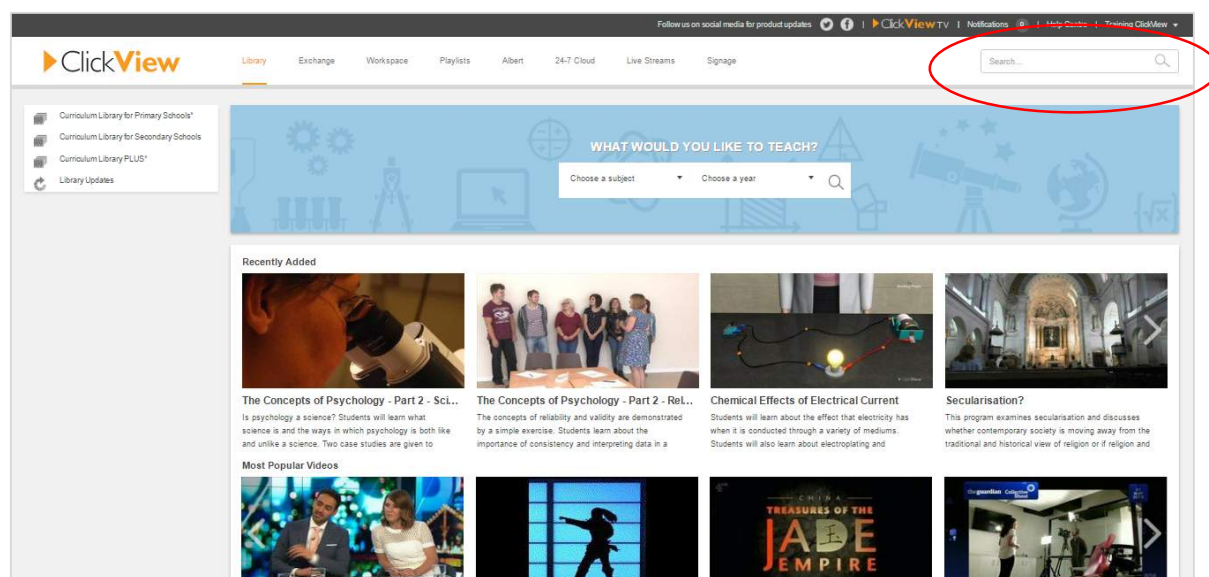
Follow us on social media for product updates | ClickView TV | Notifications 0 | Help Centre | Training ClickView

ClickView

Library Exchange Workspace Playlists Albert 24-7 Cloud Live Streams Signage

Search ...

Curriculum Library for Primary Schools*
Curriculum Library for Secondary Schools
Curriculum Library PLUS*
Library Updates

WHAT WOULD YOU LIKE TO TEACH?

Choose a subject
Choose a year

Recently Added

The Concepts of Psychology - Part 2 - Sci...
Is psychology a science? Students will learn what science is and the ways in which psychology is both like and unlike a science. Two case studies are given to

The Concepts of Psychology - Part 2 - Rel...
The concepts of reliability and validity are demonstrated by a simple exercise. Students learn about the importance of consistency and interpreting data in a

Chemical Effects of Electrical Current
Students will learn about the effect that electricity has when it is conducted through a variety of mediums. Students will also learn about electroplating and

Secularisation?
This program examines secularisation and discusses whether contemporary society is moving away from the traditional and historical view of religion or if religion and

Most Popular Videos

CHINA
TREASURES OF THE
JADE
EMPIRE

the guardian